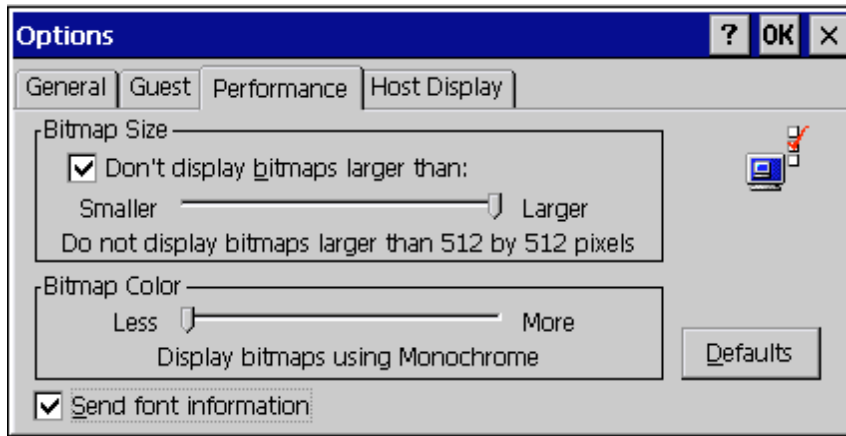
Options

? OK ×

General | Guest | Performance | Host Display

Bitmap Size

☑ Don't display bitmaps larger than:

Smaller Larger

Do not display bitmaps larger than 512 by 512 pixels

Bitmap Color

Less More

Display bitmaps using Monochrome

Defaults

☑ Send font information